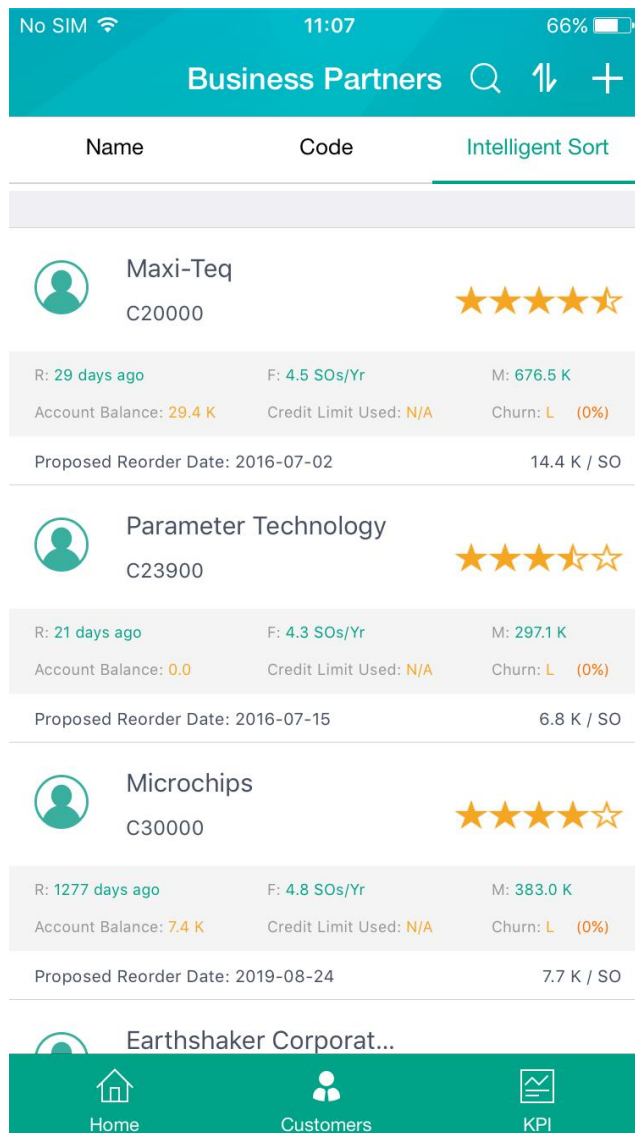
No SIM 11:07 66%

Business Partners

Name Code Intelligent Sort

Maxi-Teq
C20000

R: 29 days ago F: 4.5 SOs/Yr M: 676.5 K
Account Balance: 29.4 K Credit Limit Used: N/A Churn: L (0%)

Proposed Reorder Date: 2016-07-02 14.4 K / SO

Parameter Technology
C23900

R: 21 days ago F: 4.3 SOs/Yr M: 297.1 K
Account Balance: 0.0 Credit Limit Used: N/A Churn: L (0%)

Proposed Reorder Date: 2016-07-15 6.8 K / SO

Microchips
C30000

R: 1277 days ago F: 4.8 SOs/Yr M: 383.0 K
Account Balance: 7.4 K Credit Limit Used: N/A Churn: L (0%)

Proposed Reorder Date: 2019-08-24 7.7 K / SO

Earthshaker Corporat...

Home Customers KPI